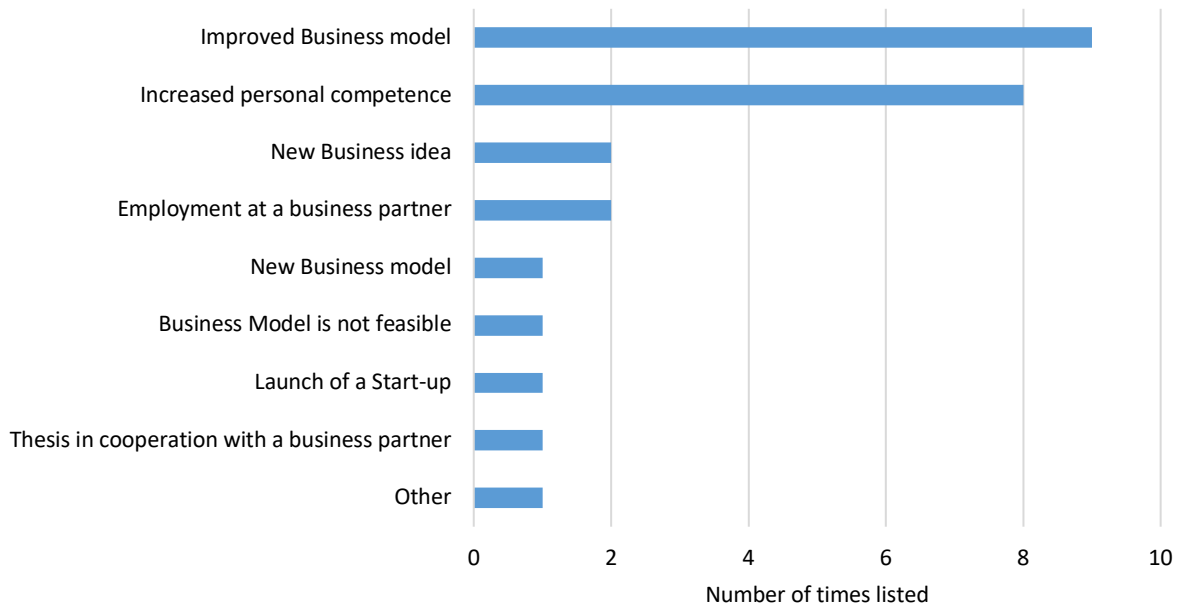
Improved Business model
Increased personal competence
New Business idea
Employment at a business partner
New Business model
Business Model is not feasible
Launch of a Start-up
Thesis in cooperation with a business partner
Other

0
2
4
6
8
10

Number of times listed